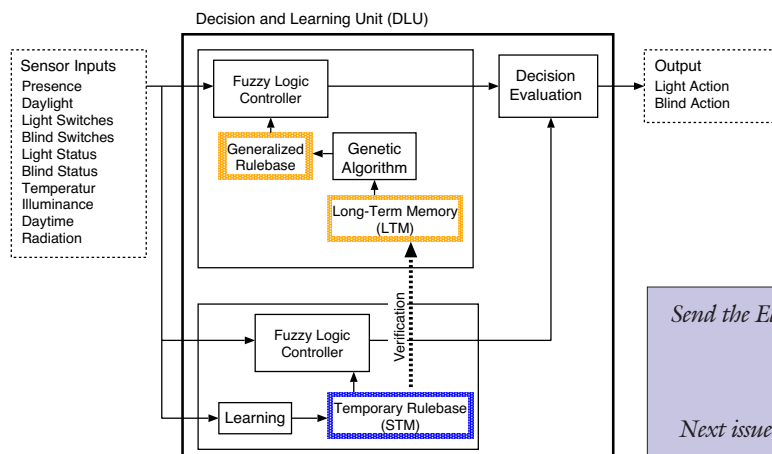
Decision and Learning Unit (DLU)

Sensor Inputs
Presence
Daylight
Light Switches
Blind Switches
Light Status
Blind Status
Temperatur
Illuminance
Daytime
Radiation

Fuzzy Logic Controller

Generalized Rulebase

Genetic Algorithm

Long-Term Memory (LTM)

Decision Evaluation

Output
Light Action
Blind Action

Verification

Fuzzy Logic Controller

Learning

Temporary Rulebase (STM)

Send the E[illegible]

Next issue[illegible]